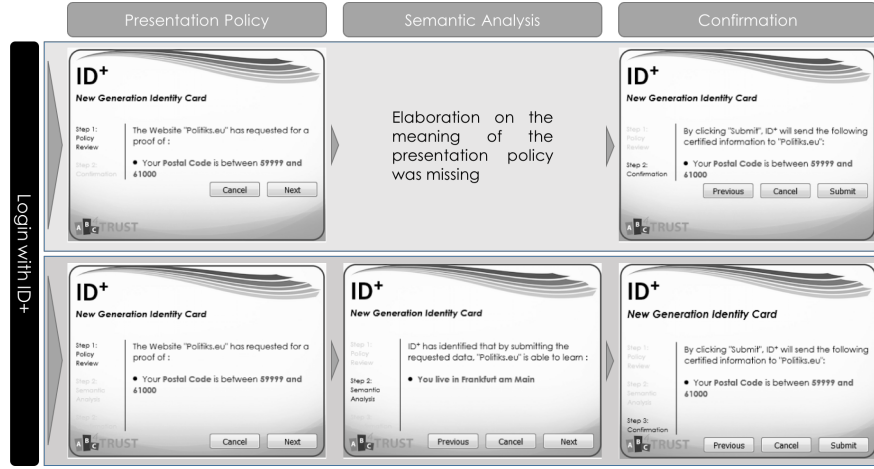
Presentation Policy

Semantic Analysis

Confirmation

Login with ID+

ID+

New Generation Identity Card

Step 1: Policy Review

Step 2: Confirmation

The Website "Politiks.eu" has requested for a proof of :

• Your Postal Code is between 59999 and 61000

Cancel Next

ABC TRUST

Elaboration on the meaning of the presentation policy was missing

ID+

New Generation Identity Card

Step 1: Policy Review

Step 2: Confirmation

By clicking "Submit", ID+ will send the following certified information to "Politiks.eu":

• Your Postal Code is between 59999 and 61000

Previous Cancel Submit

ABC TRUST

ID+

New Generation Identity Card

Step 1: Policy Review

Step 2: Semantic Analysis

Step 3: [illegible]

The Website "Politiks.eu" has requested for a proof of :

• Your Postal Code is between 59999 and 61000

Cancel Next

ABC TRUST

ID+

New Generation Identity Card

Step 1: Policy Review

Step 2: Semantic Analysis

Step 3: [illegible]

ID+ has identified that by submitting the requested data, "Politiks.eu" is able to learn :

• You live in Frankfurt am Main

Previous Cancel Next

ABC TRUST

ID+

New Generation Identity Card

Step 1: Policy Review

Step 2: Semantic Analysis

Step 3: Confirmation

By clicking "Submit", ID+ will send the following certified information to "Politiks.eu":

• Your Postal Code is between 59999 and 61000

Previous Cancel Submit

ABC TRUST